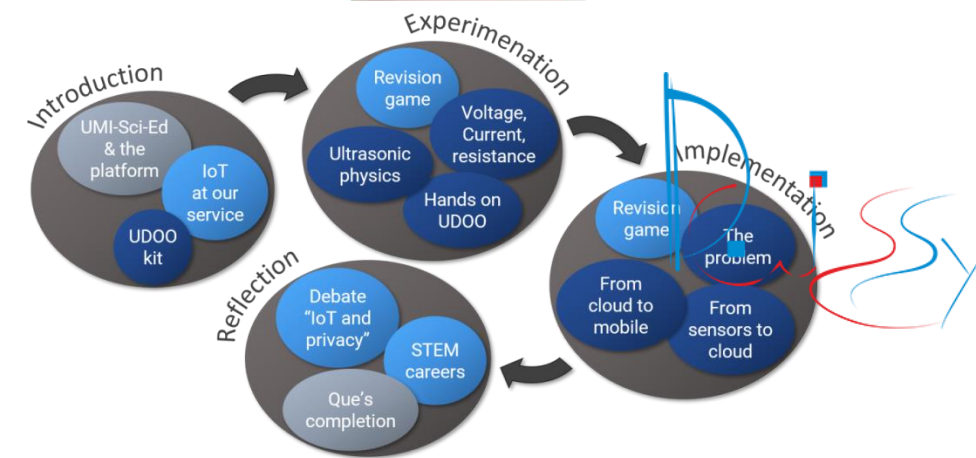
Introduction

UMI-Sci-Ed & the platform

IoT at our service

UDOO kit

Experimentation

Revision game

Voltage, Current, resistance

Ultrasonic physics

Hands on UDOO

Implementation

Revision game

The problem

From cloud to mobile

From sensors to cloud

Reflection

Debate "IoT and privacy"

STEM careers

Que's completion